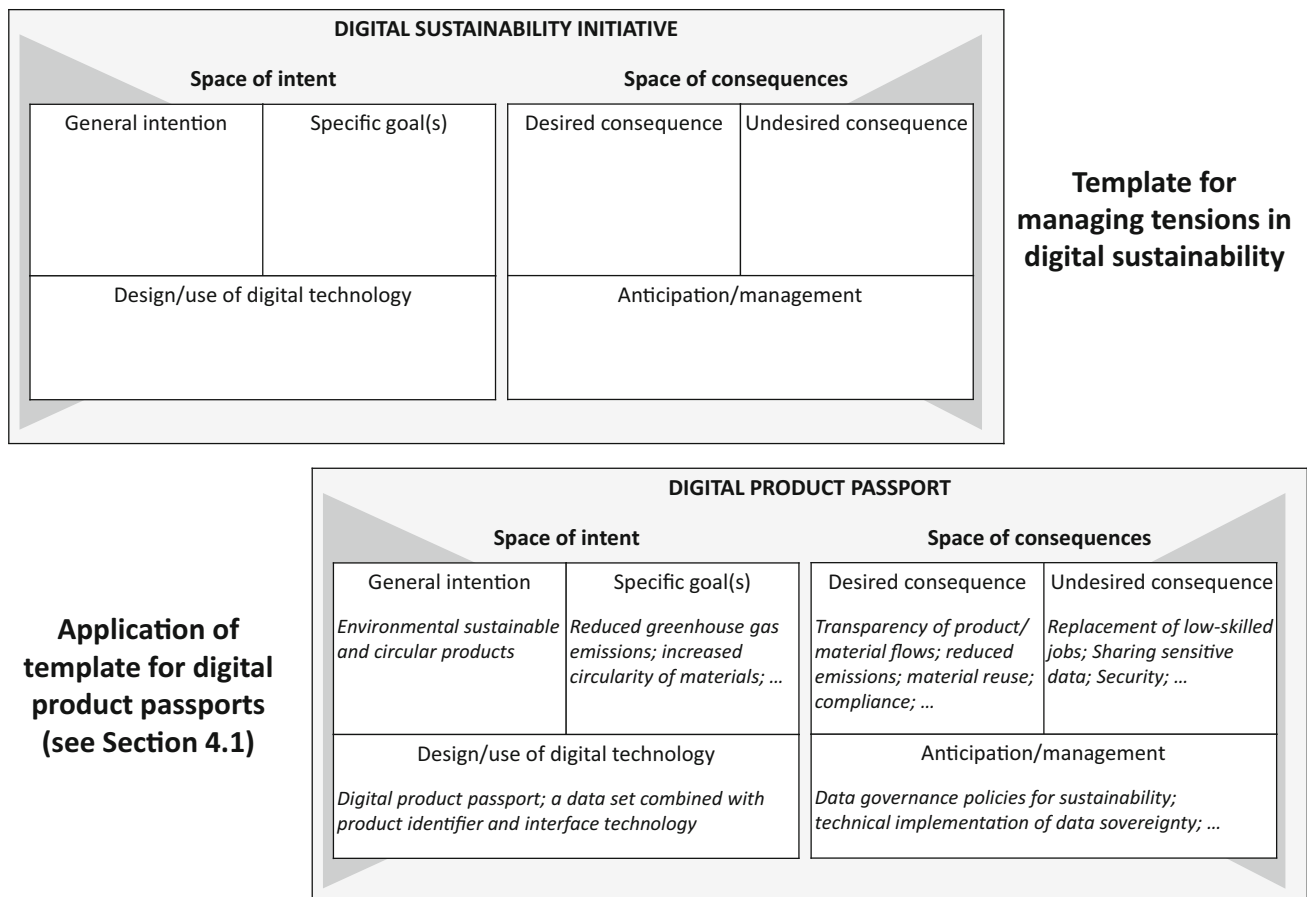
DIGITAL SUSTAINABILITY INITIATIVE

Space of intent

General intention

Specific goal(s)

Design/use of digital technology

Space of consequences

Desired consequence

Undesired consequence

Anticipation/management

Template for managing tensions in digital sustainability

DIGITAL PRODUCT PASSPORT

Space of intent

General intention

Environmental sustainable and circular products

Specific goal(s)

Reduced greenhouse gas emissions; increased circularity of materials; …

Design/use of digital technology

Digital product passport; a data set combined with product identifier and interface technology

Space of consequences

Desired consequence

Transparency of product/ material flows; reduced emissions; material reuse; compliance; …

Undesired consequence

Replacement of low-skilled jobs; Sharing sensitive data; Security; …

Anticipation/management

Data governance policies for sustainability; technical implementation of data sovereignty; …

Application of template for digital product passports (see Section 4.1)